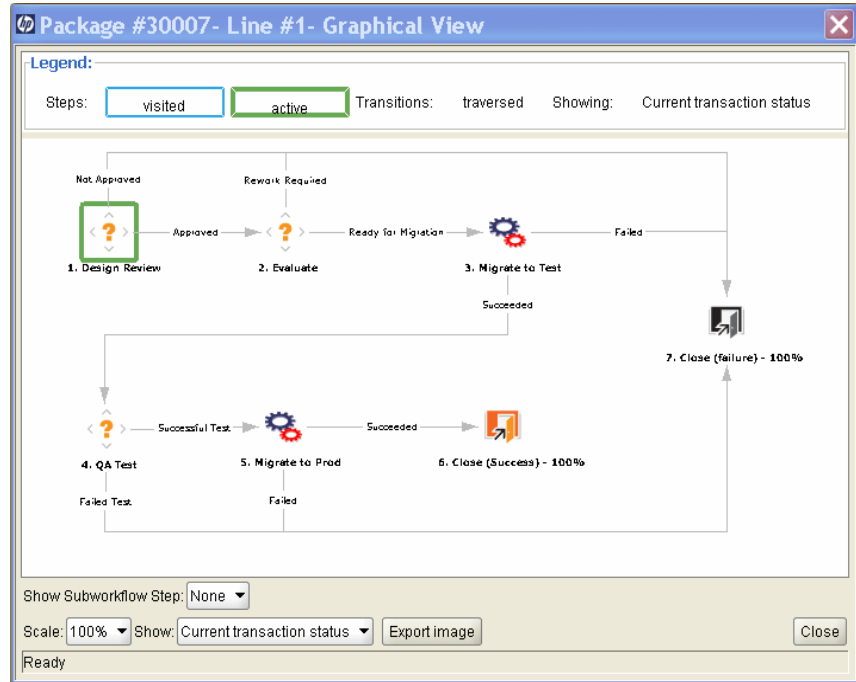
Package #30007- Line #1- Graphical View

Legend:

Steps: visited active Transitions: traversed Showing: Current transaction status

Not Approved
Rework Required
Approved
Ready for Migration
Failed
1. Design Review
2. Evaluate
3. Migrate to Test
Succeeded
7. Close (failure) - 100%
Successful Test
Succeeded
4. QA Test
5. Migrate to Prod
6. Close (Success) - 100%
Failed Test
Failed

Show Subworkflow Step: None
Scale: 100% Show: Current transaction status Export image Close
Ready